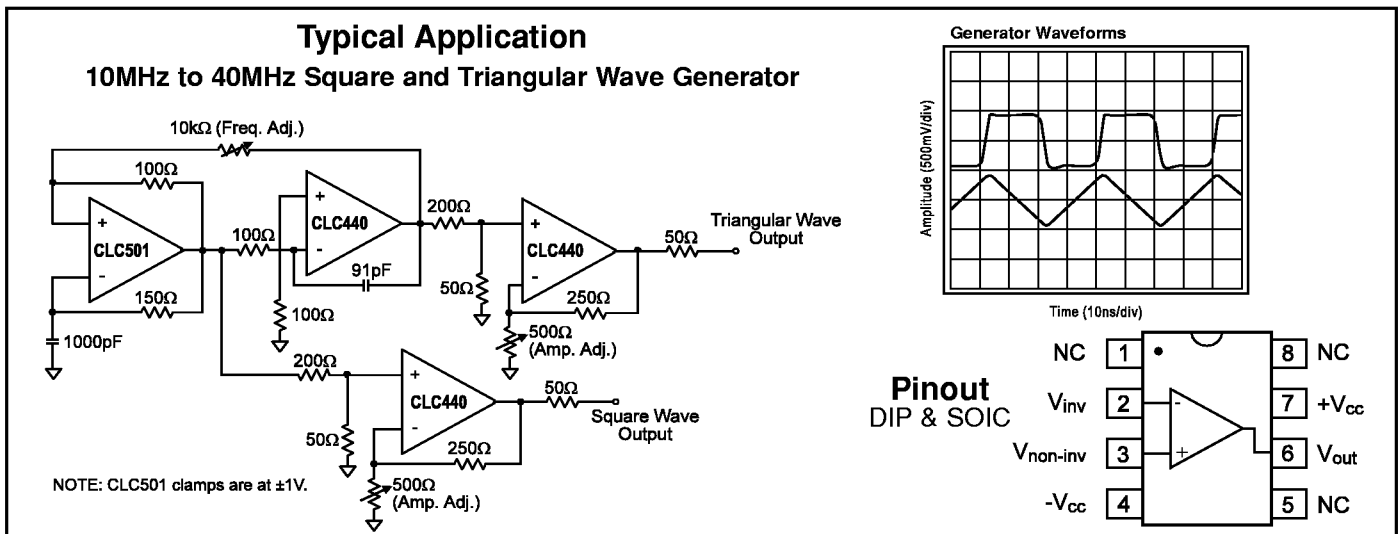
Typical Application
10MHz to 40MHz Square and Triangular Wave Generator

10kΩ (Freq. Adj.)
100Ω
+
CLC501
-
150Ω
1000pF
100Ω
+
CLC440
-
91pF
100Ω
200Ω
+
CLC440
-
50Ω
250Ω
500Ω (Amp. Adj.)
50Ω
Triangular Wave Output
200Ω
+
CLC440
-
50Ω
250Ω
500Ω (Amp. Adj.)
50Ω
Square Wave Output

NOTE: CLC501 clamps are at ±1V.

Generator Waveforms
Amplitude (500mV/div)
Time (10ns/div)

Pinout
DIP & SOIC

| NC | 1 | 8 | NC |
|---|---|---|---|
| $V_{inv}$ | 2 | 7 | $+V_{cc}$ |
| $V_{non\text{-}inv}$ | 3 | 6 | $V_{out}$ |
| $-V_{cc}$ | 4 | 5 | NC |

-
+